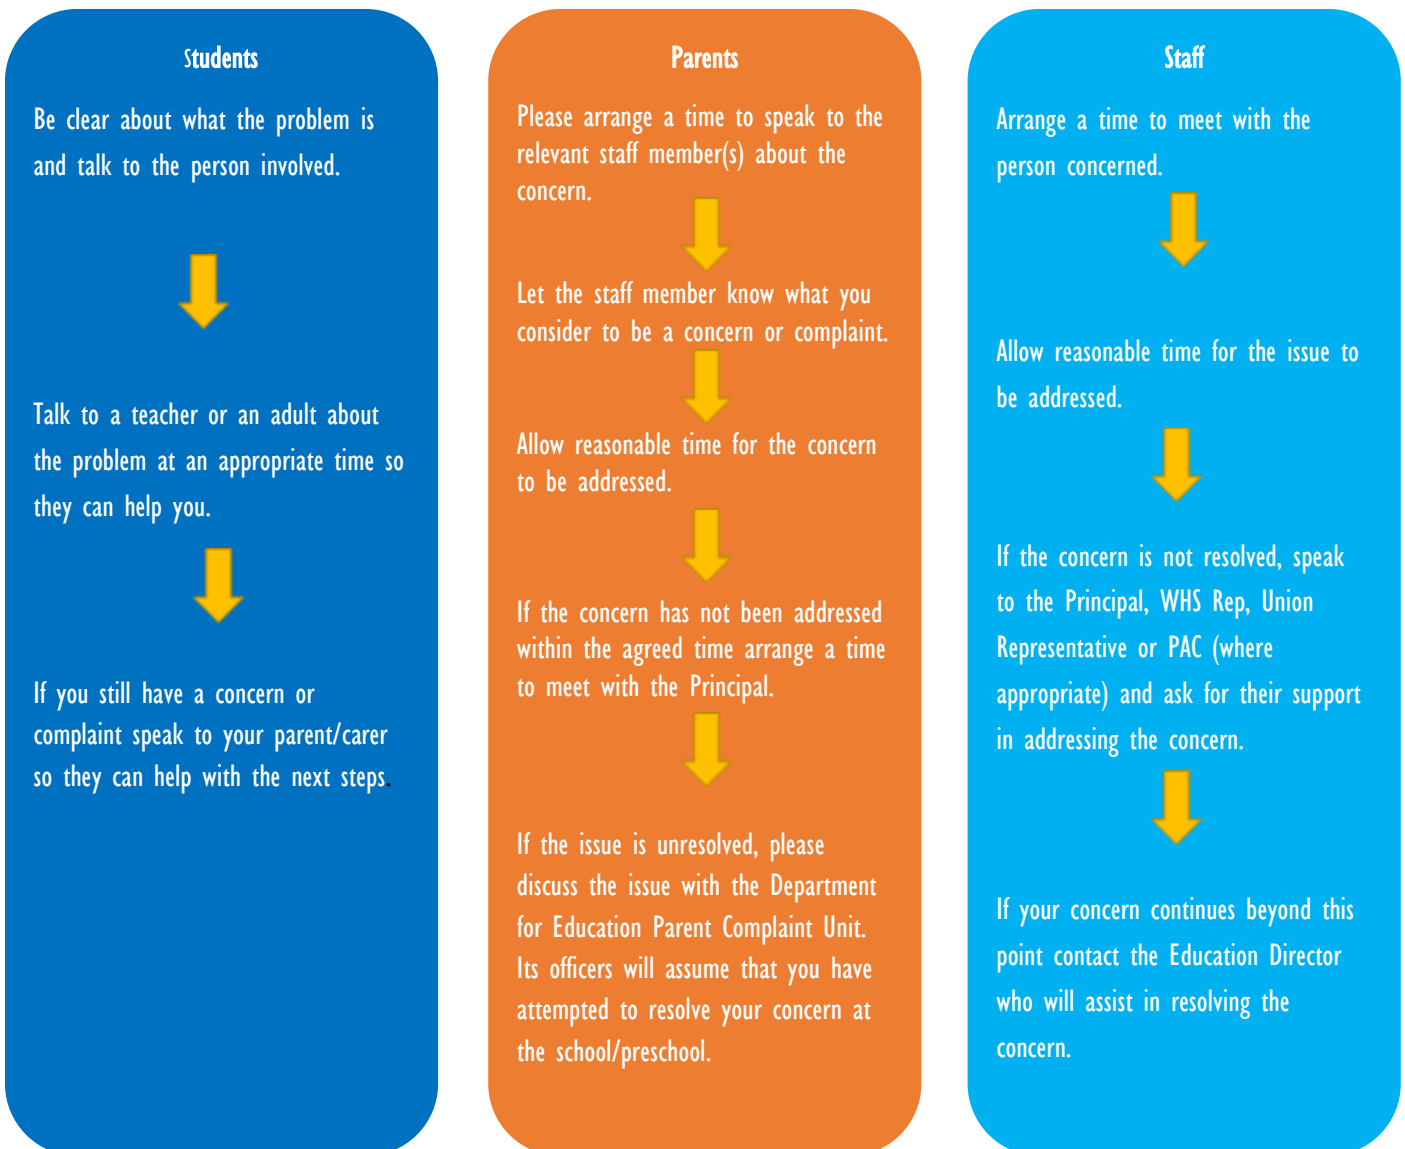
Students

Be clear about what the problem is and talk to the person involved.

Talk to a teacher or an adult about the problem at an appropriate time so they can help you.

If you still have a concern or complaint speak to your parent/carer so they can help with the next steps.

Parents

Please arrange a time to speak to the relevant staff member(s) about the concern.

Let the staff member know what you consider to be a concern or complaint.

Allow reasonable time for the concern to be addressed.

If the concern has not been addressed within the agreed time arrange a time to meet with the Principal.

If the issue is unresolved, please discuss the issue with the Department for Education Parent Complaint Unit. Its officers will assume that you have attempted to resolve your concern at the school/preschool.

Staff

Arrange a time to meet with the person concerned.

Allow reasonable time for the issue to be addressed.

If the concern is not resolved, speak to the Principal, WHS Rep, Union Representative or PAC (where appropriate) and ask for their support in addressing the concern.

If your concern continues beyond this point contact the Education Director who will assist in resolving the concern.